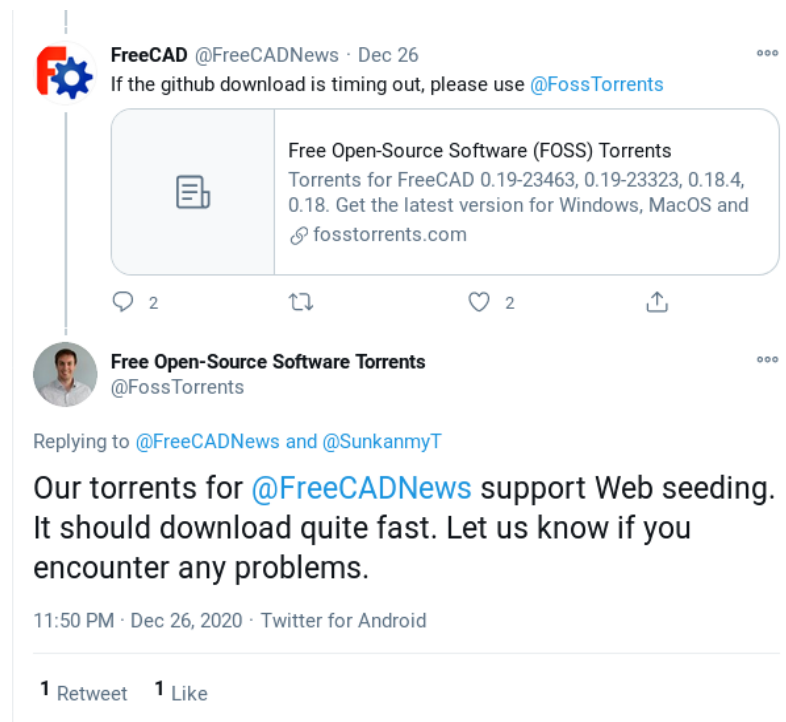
FreeCAD @FreeCADNews · Dec 26
If the github download is timing out, please use @FossTorrents

Free Open-Source Software (FOSS) Torrents
Torrents for FreeCAD 0.19-23463, 0.19-23323, 0.18.4, 0.18. Get the latest version for Windows, MacOS and
fosstorrents.com

2 2

Free Open-Source Software Torrents
@FossTorrents

Replying to @FreeCADNews and @SunkanmyT

Our torrents for @FreeCADNews support Web seeding. It should download quite fast. Let us know if you encounter any problems.

11:50 PM · Dec 26, 2020 · Twitter for Android

1 Retweet 1 Like